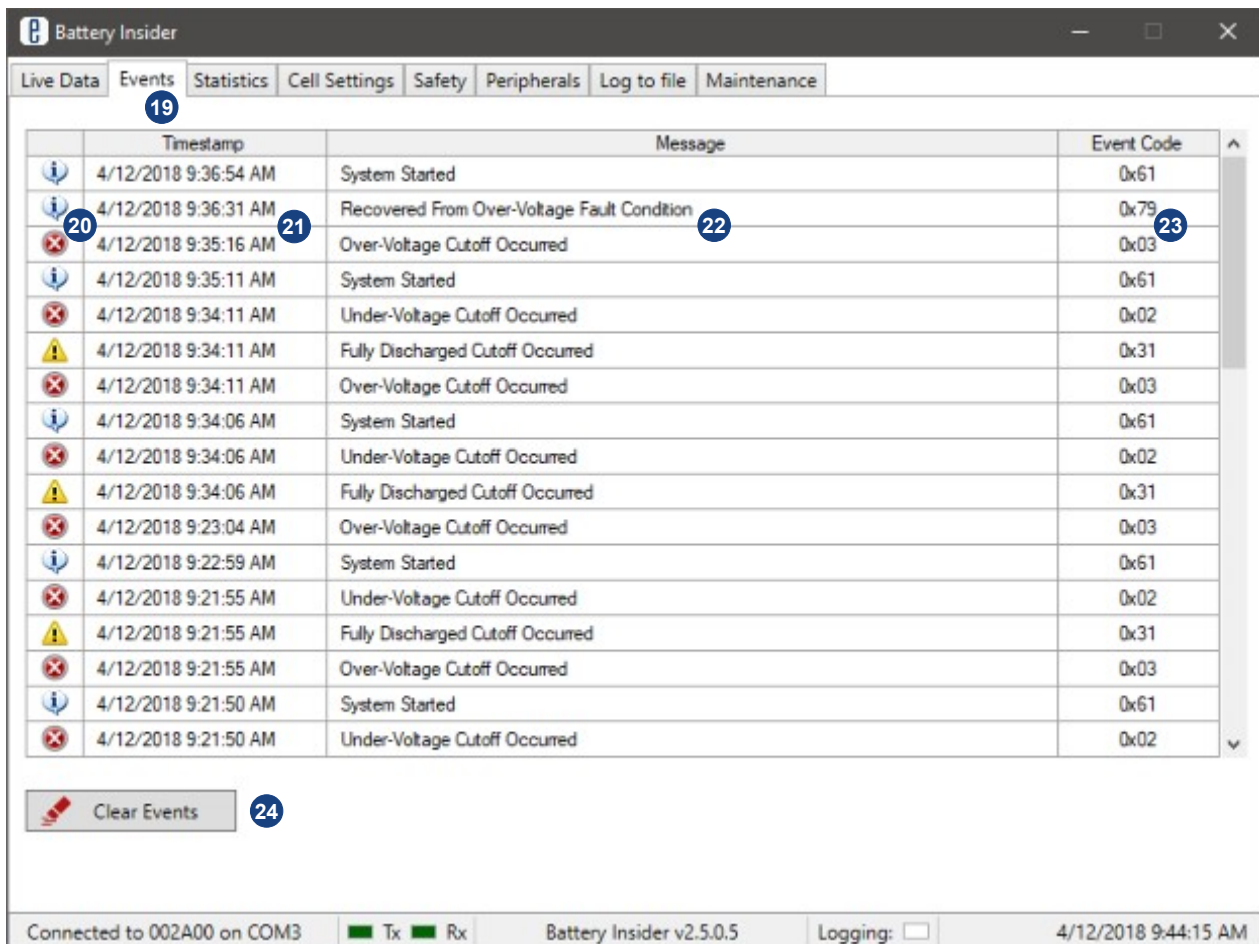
Battery Insider

Live Data | Events | Statistics | Cell Settings | Safety | Peripherals | Log to file | Maintenance

19

| | Timestamp | Message | Event Code |
|---|---|---|---|
| | 4/12/2018 9:36:54 AM | System Started | 0x61 |
| 20 | 4/12/2018 9:36:31 AM 21 | Recovered From Over-Voltage Fault Condition 22 | 0x79 23 |
| | 4/12/2018 9:35:16 AM | Over-Voltage Cutoff Occurred | 0x03 |
| | 4/12/2018 9:35:11 AM | System Started | 0x61 |
| | 4/12/2018 9:34:11 AM | Under-Voltage Cutoff Occurred | 0x02 |
| | 4/12/2018 9:34:11 AM | Fully Discharged Cutoff Occurred | 0x31 |
| | 4/12/2018 9:34:11 AM | Over-Voltage Cutoff Occurred | 0x03 |
| | 4/12/2018 9:34:06 AM | System Started | 0x61 |
| | 4/12/2018 9:34:06 AM | Under-Voltage Cutoff Occurred | 0x02 |
| | 4/12/2018 9:34:06 AM | Fully Discharged Cutoff Occurred | 0x31 |
| | 4/12/2018 9:23:04 AM | Over-Voltage Cutoff Occurred | 0x03 |
| | 4/12/2018 9:22:59 AM | System Started | 0x61 |
| | 4/12/2018 9:21:55 AM | Under-Voltage Cutoff Occurred | 0x02 |
| | 4/12/2018 9:21:55 AM | Fully Discharged Cutoff Occurred | 0x31 |
| | 4/12/2018 9:21:55 AM | Over-Voltage Cutoff Occurred | 0x03 |
| | 4/12/2018 9:21:50 AM | System Started | 0x61 |
| | 4/12/2018 9:21:50 AM | Under-Voltage Cutoff Occurred | 0x02 |

Clear Events 24

Connected to 002A00 on COM3 | Tx Rx | Battery Insider v2.5.0.5 | Logging: | 4/12/2018 9:44:15 AM